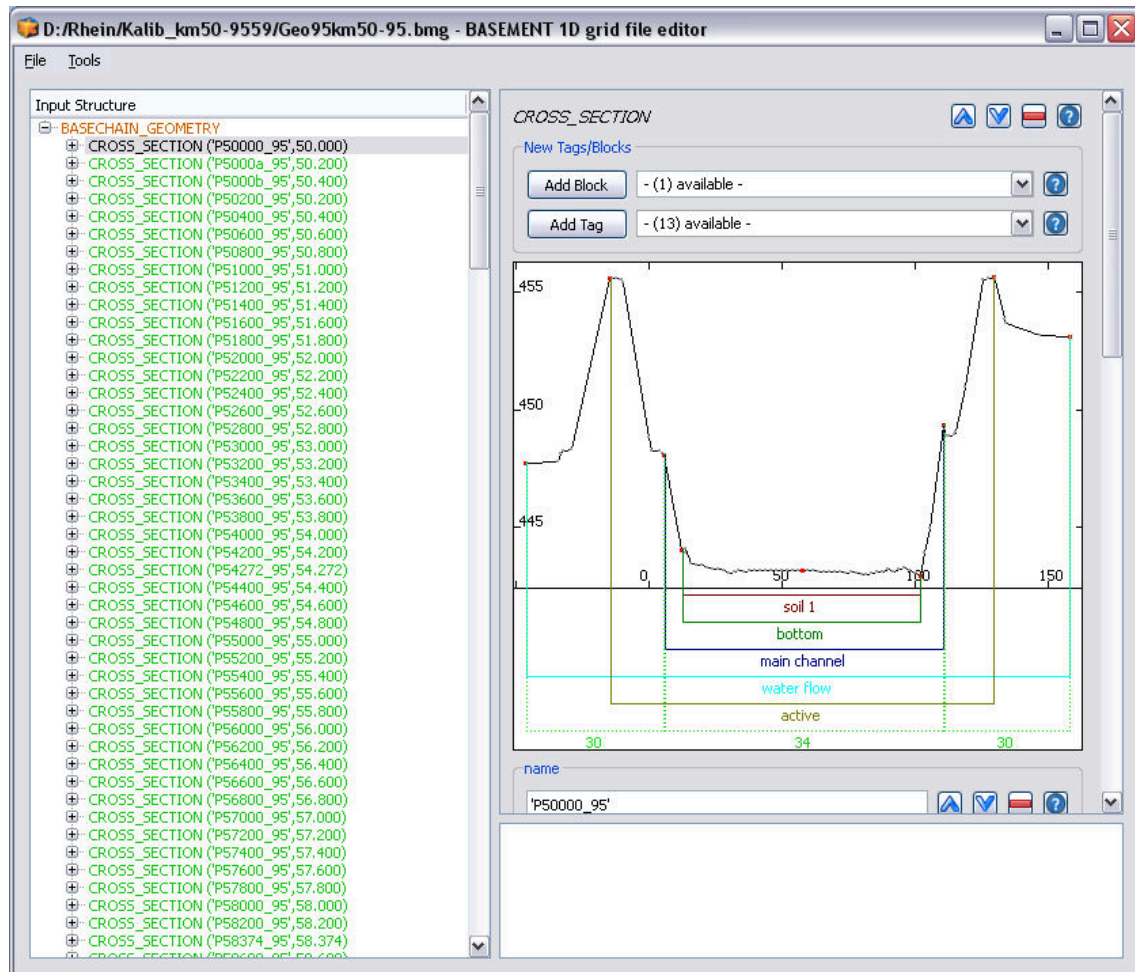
D:/Rhein/Kalib_km50-9559/Geo95km50-95.bmg - BASEMENT 1D grid file editor

File Tools

Input Structure

BASECHAIN_GEOMETRY
CROSS_SECTION ('P50000_95',50.000)
CROSS_SECTION ('P5000a_95',50.200)
CROSS_SECTION ('P5000b_95',50.400)
CROSS_SECTION ('P50200_95',50.200)
CROSS_SECTION ('P50400_95',50.400)
CROSS_SECTION ('P50600_95',50.600)
CROSS_SECTION ('P50800_95',50.800)
CROSS_SECTION ('P51000_95',51.000)
CROSS_SECTION ('P51200_95',51.200)
CROSS_SECTION ('P51400_95',51.400)
CROSS_SECTION ('P51600_95',51.600)
CROSS_SECTION ('P51800_95',51.800)
CROSS_SECTION ('P52000_95',52.000)
CROSS_SECTION ('P52200_95',52.200)
CROSS_SECTION ('P52400_95',52.400)
CROSS_SECTION ('P52600_95',52.600)
CROSS_SECTION ('P52800_95',52.800)
CROSS_SECTION ('P53000_95',53.000)
CROSS_SECTION ('P53200_95',53.200)
CROSS_SECTION ('P53400_95',53.400)
CROSS_SECTION ('P53600_95',53.600)
CROSS_SECTION ('P53800_95',53.800)
CROSS_SECTION ('P54000_95',54.000)
CROSS_SECTION ('P54200_95',54.200)
CROSS_SECTION ('P54272_95',54.272)
CROSS_SECTION ('P54400_95',54.400)
CROSS_SECTION ('P54600_95',54.600)
CROSS_SECTION ('P54800_95',54.800)
CROSS_SECTION ('P55000_95',55.000)
CROSS_SECTION ('P55200_95',55.200)
CROSS_SECTION ('P55400_95',55.400)
CROSS_SECTION ('P55600_95',55.600)
CROSS_SECTION ('P55800_95',55.800)
CROSS_SECTION ('P56000_95',56.000)
CROSS_SECTION ('P56200_95',56.200)
CROSS_SECTION ('P56400_95',56.400)
CROSS_SECTION ('P56600_95',56.600)
CROSS_SECTION ('P56800_95',56.800)
CROSS_SECTION ('P57000_95',57.000)
CROSS_SECTION ('P57200_95',57.200)
CROSS_SECTION ('P57400_95',57.400)
CROSS_SECTION ('P57600_95',57.600)
CROSS_SECTION ('P57800_95',57.800)
CROSS_SECTION ('P58000_95',58.000)
CROSS_SECTION ('P58200_95',58.200)
CROSS_SECTION ('P58374_95',58.374)
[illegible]

CROSS_SECTION

New Tags/Blocks
Add Block - (1) available -
Add Tag - (13) available -

455
450
445
0 50 100 150
soil 1
bottom
main channel
water flow
active
30 34 30

name
'P50000_95'